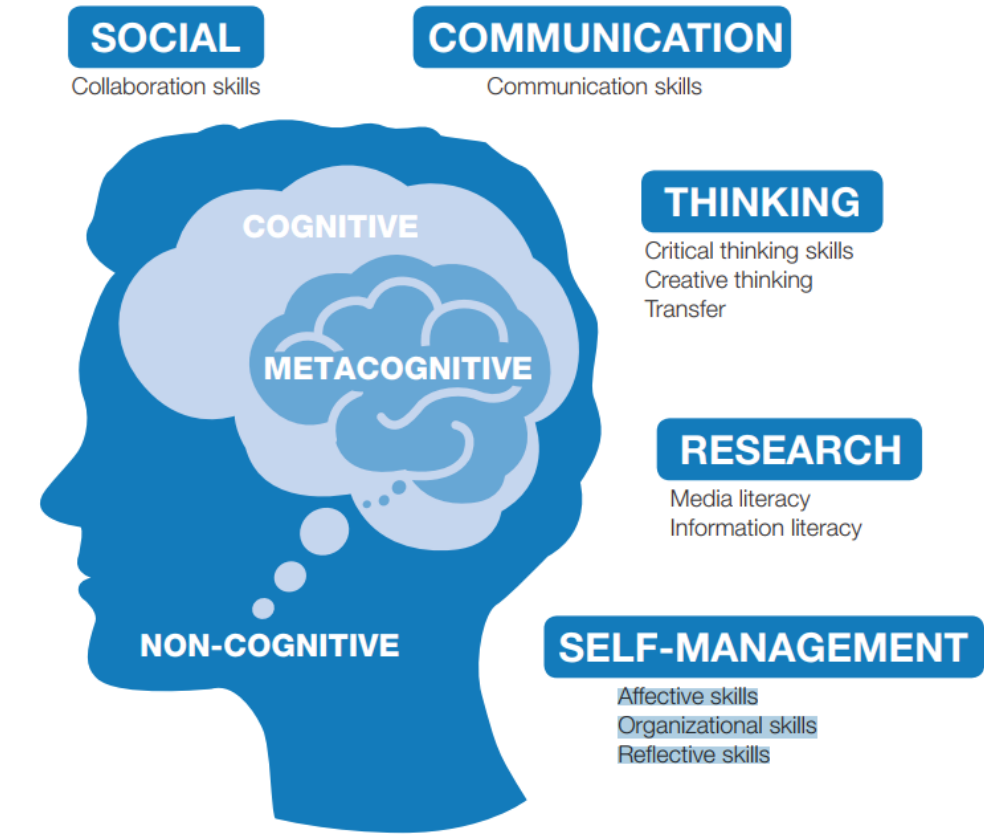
SOCIAL
Collaboration skills

COMMUNICATION
Communication skills

THINKING
Critical thinking skills
Creative thinking
Transfer

COGNITIVE

METACOGNITIVE

RESEARCH
Media literacy
Information literacy

NON-COGNITIVE

SELF-MANAGEMENT
Affective skills
Organizational skills
Reflective skills